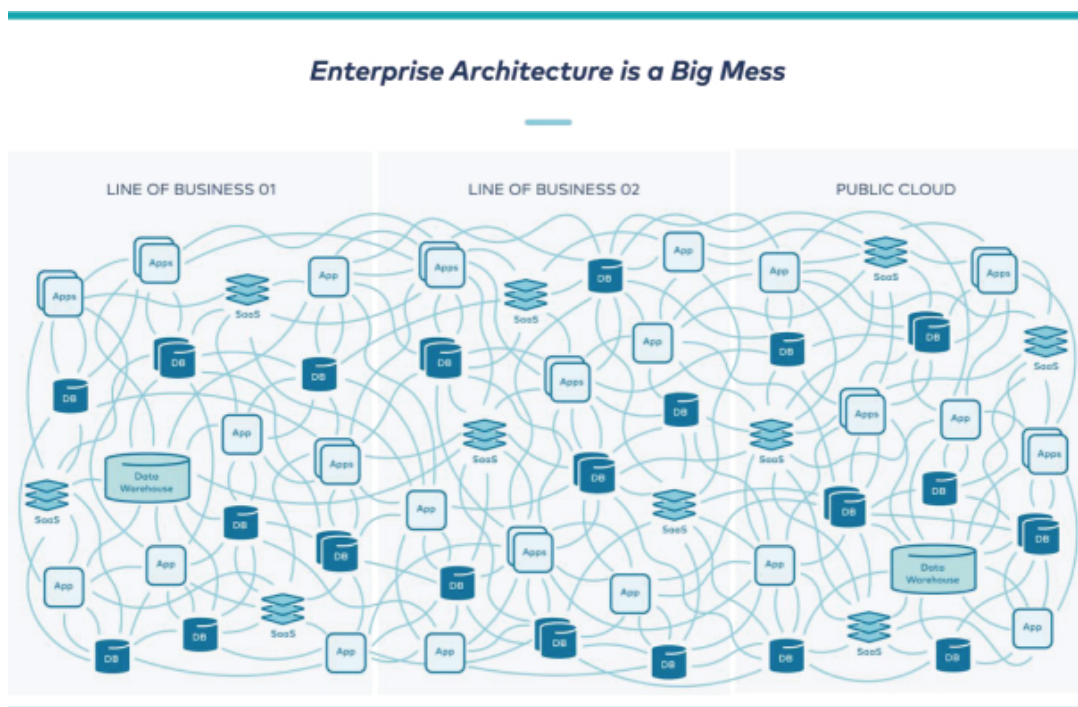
Enterprise Architecture is a Big Mess

LINE OF BUSINESS 01

Apps
Apps
SaaS
App
DB
DB
DB
App
Data Warehouse
Apps
SaaS
DB
App
DB
App
SaaS
DB
DB
App

LINE OF BUSINESS 02

Apps
SaaS
DB
App
DB
App
Apps
DB
SaaS
DB
App
SaaS
Apps
DB
App
App
DB
DB

PUBLIC CLOUD

App
SaaS
Apps
DB
DB
SaaS
Apps
SaaS
App
Apps
DB
DB
DB
App
Data Warehouse
App
SaaS
DB
DB